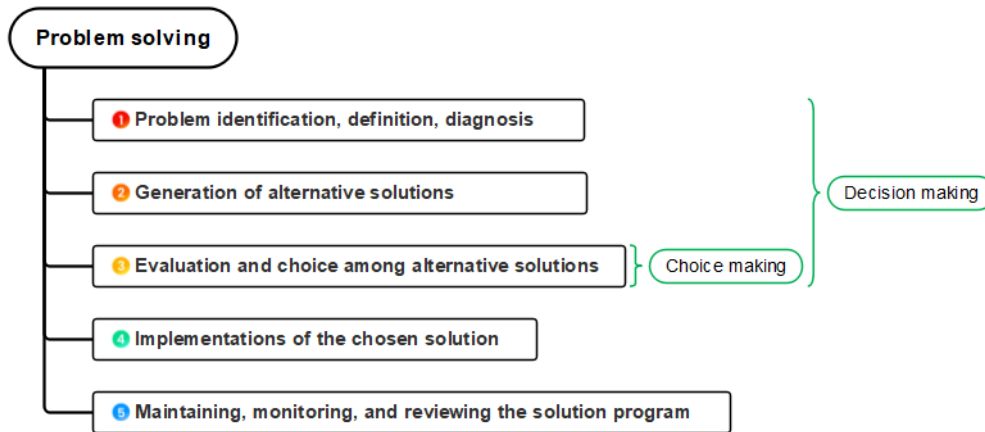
Problem solving

1 Problem identification, definition, diagnosis

2 Generation of alternative solutions

3 Evaluation and choice among alternative solutions

Choice making

Decision making

4 Implementations of the chosen solution

5 Maintaining, monitoring, and reviewing the solution program